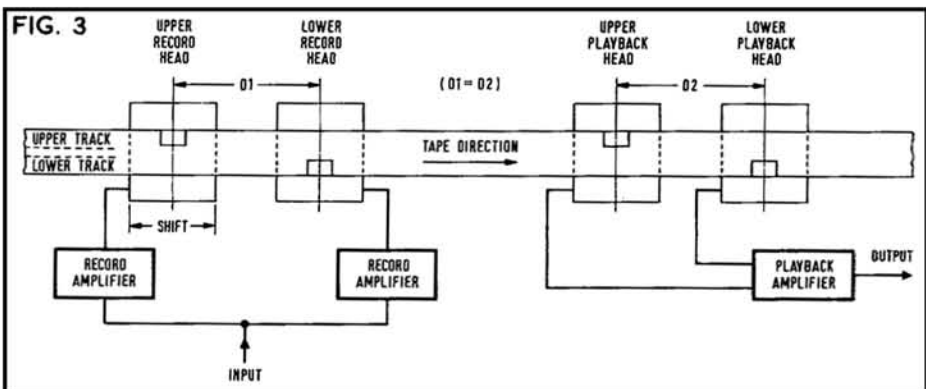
FIG. 3

UPPER RECORD HEAD

LOWER RECORD HEAD

D1

(D1 = D2)

UPPER PLAYBACK HEAD

LOWER PLAYBACK HEAD

D2

UPPER TRACK

LOWER TRACK

TAPE DIRECTION

SHIFT

RECORD AMPLIFIER

RECORD AMPLIFIER

PLAYBACK AMPLIFIER

OUTPUT

INPUT